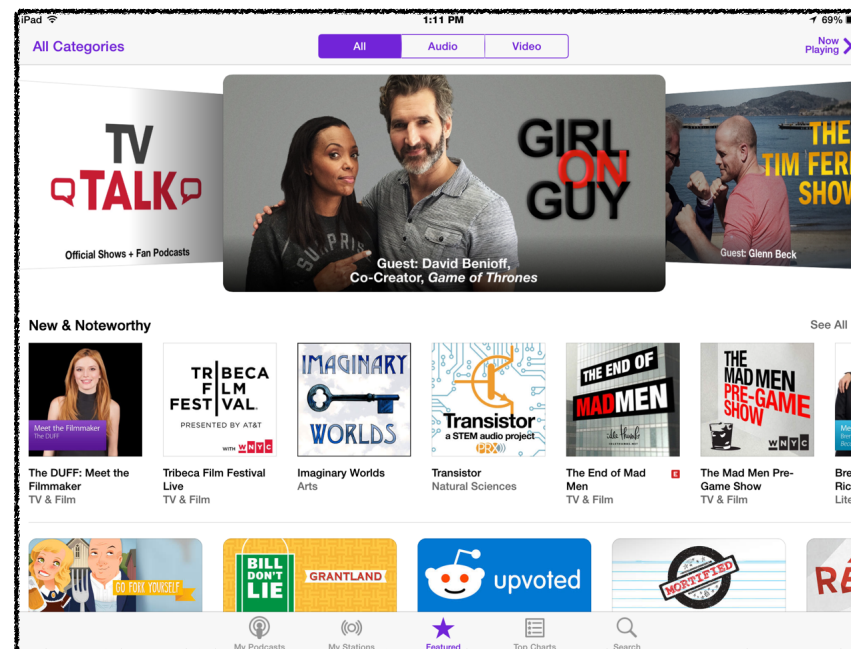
iPad 1:11 PM 69%

All Categories

All Audio Video

Now Playing

TV TALK
Official Shows + Fan Podcasts

GIRL ON GUY
Guest: David Benioff, Co-Creator, *Game of Thrones*

THE TIM FER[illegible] SHOW
Guest: Glenn Beck

New & Noteworthy

See All

Meet the Filmmaker The DUFF
The DUFF: Meet the Filmmaker
TV & Film

TRIBECA FILM FESTIVAL PRESENTED BY AT&T WITH WNYC
Tribeca Film Festival Live
TV & Film

IMAGINARY WORLDS
Imaginary Worlds
Arts

Transistor a STEM audio project PRX
Transistor
Natural Sciences

THE END OF MADMEN
The End of Mad Men E
TV & Film

THE MAD MEN PRE-GAME SHOW WNYC
The Mad Men Pre-Game Show
TV & Film

Bre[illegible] Ric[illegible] Lite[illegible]

GO FORK YOURSELF

BILL DON'T LIE GRANTLAND

upvoted

MORTIFIED

RE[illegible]

My Podcasts My Stations Featured Top Charts Search